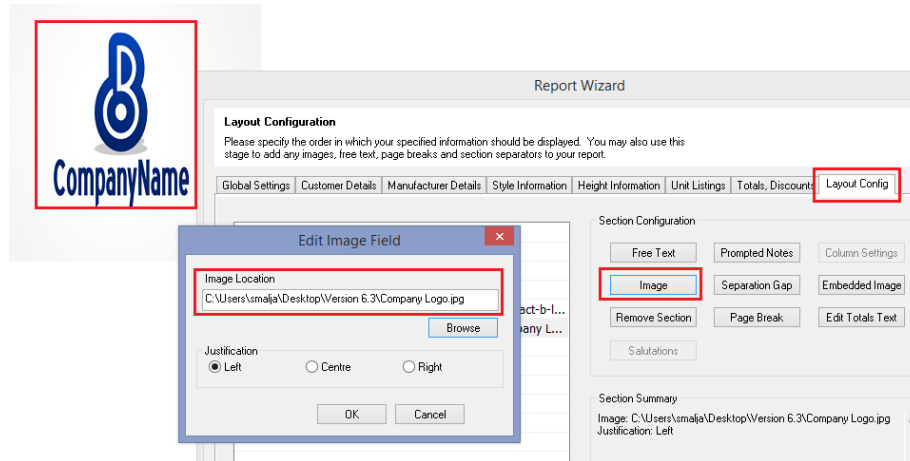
CompanyName

Report Wizard

Layout Configuration
Please specify the order in which your specified information should be displayed. You may also use this stage to add any images, free text, page breaks and section separators to your report.

Global Settings | Customer Details | Manufacturer Details | Style Information | Height Information | Unit Listings | Totals, Discounts | Layout Config

Edit Image Field

Image Location
C:\Users\smalja\Desktop\Version 6.3\Company Logo.jpg

Browse

Justification
Left
Centre
Right

OK
Cancel

act-b-l...
pany L...

Section Configuration
Free Text
Prompted Notes
Column Settings
Image
Separation Gap
Embedded Image
Remove Section
Page Break
Edit Totals Text
Salutations

Section Summary
Image: C:\Users\smalja\Desktop\Version 6.3\Company Logo.jpg
Justification: Left